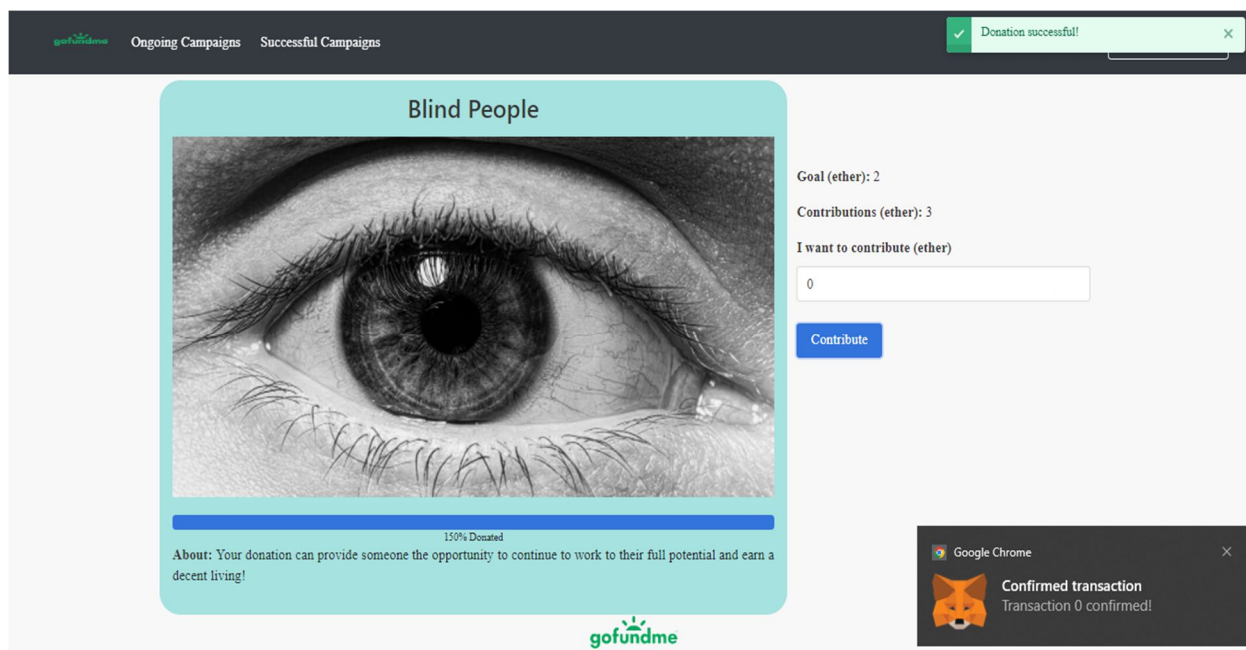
gofundme Ongoing Campaigns Successful Campaigns

Donation successful! ×

Blind People

150% Donated

**About:** Your donation can provide someone the opportunity to continue to work to their full potential and earn a decent living!

**Goal (ether):** 2

**Contributions (ether):** 3

**I want to contribute (ether)**

0

Contribute

Google Chrome ×

Confirmed transaction

Transaction 0 confirmed!

gofundme